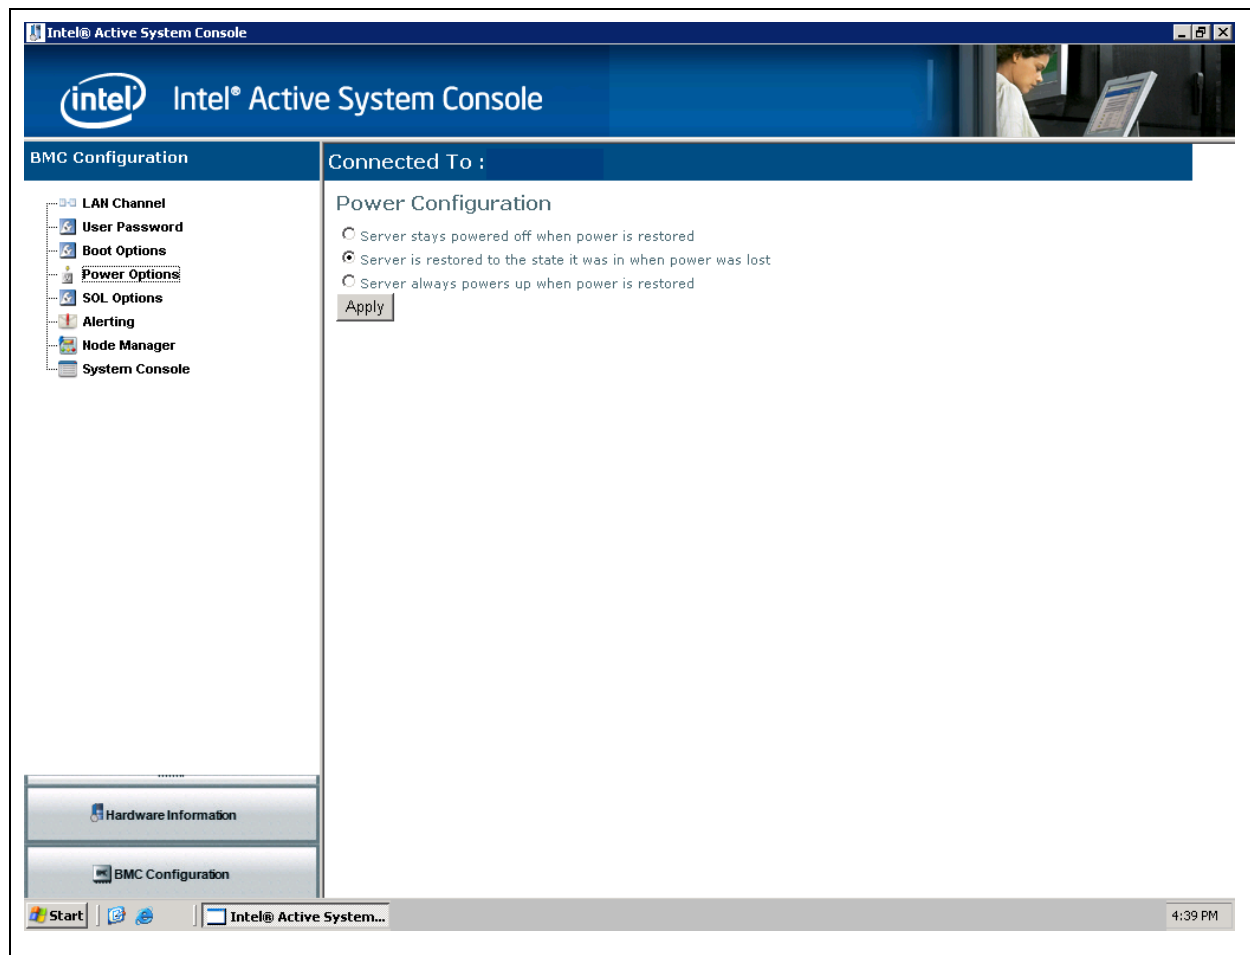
Intel® Active System Console

intel Intel® Active System Console

BMC Configuration

LAN Channel
User Password
Boot Options
Power Options
SOL Options
Alerting
Node Manager
System Console

Connected To :

Power Configuration

Server stays powered off when power is restored
Server is restored to the state it was in when power was lost
Server always powers up when power is restored

Apply

Hardware Information

BMC Configuration

Start

Intel® Active System...

4:39 PM